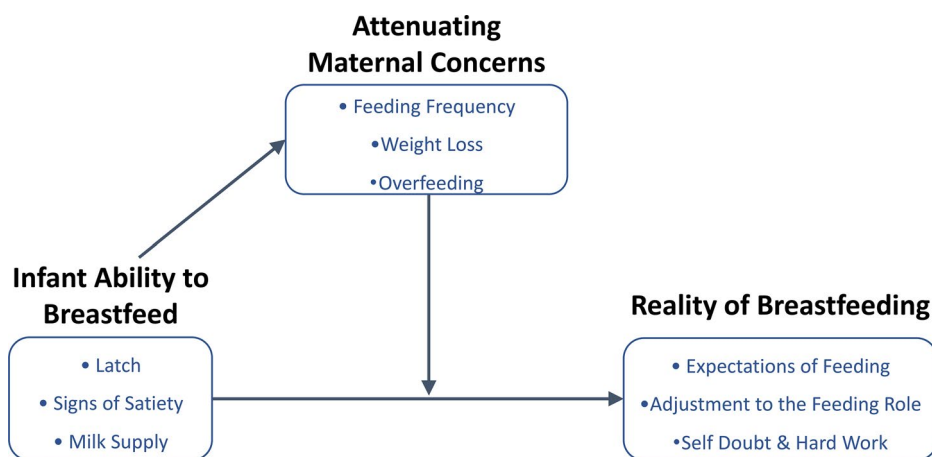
Attenuating Maternal Concerns

• Feeding Frequency
•Weight Loss
•Overfeeding

Infant Ability to Breastfeed

• Latch
• Signs of Satiety
• Milk Supply

Reality of Breastfeeding

• Expectations of Feeding
•Adjustment to the Feeding Role
•Self Doubt & Hard Work